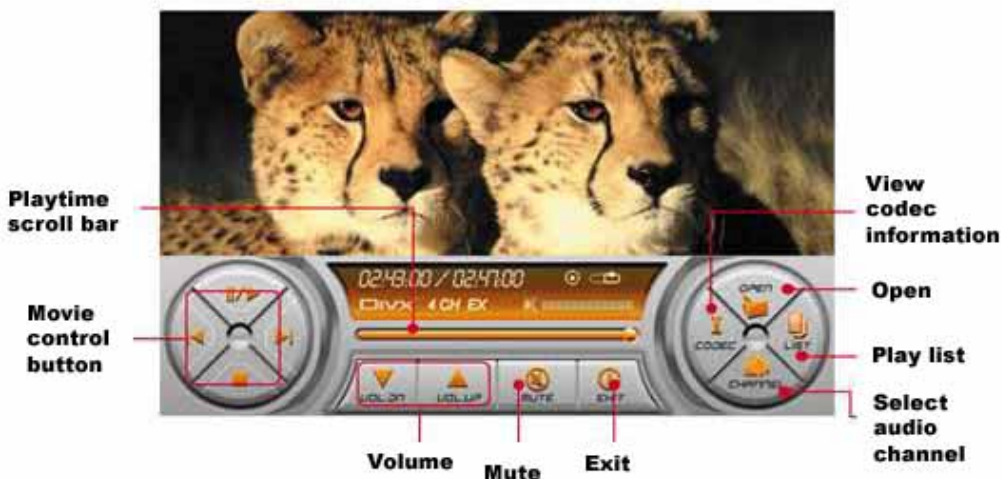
Playtime scroll bar

View codec information

Movie control button

02:48:00 / 02:47:00

DivX 4 CH EX

OPEN

Open

CODEC

LIST

Play list

CHANNEL

Select audio channel

VOL DN

VOL UP

MUTE

EXIT

Volume

Mute

Exit